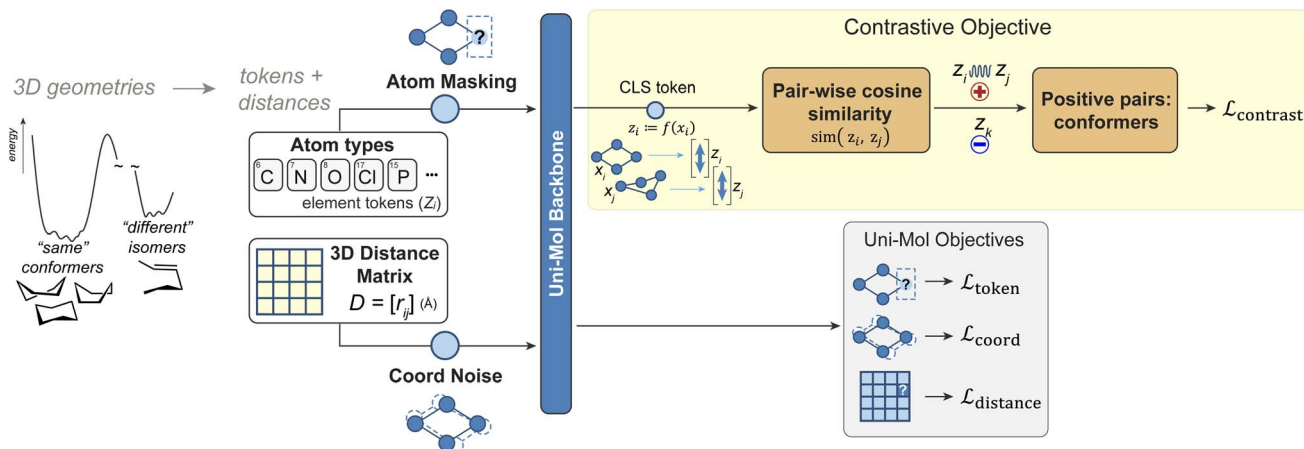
3D geometries → tokens + distances

energy

~ ~

"same" conformers

"different" isomers

?

Atom Masking

Atom types

6 C 7 N 8 O 17 Cl 15 P ...

element tokens ($Z_i$)

3D Distance Matrix

$D = [r_{ij}]$ (Å)

Coord Noise

Uni-Mol Backbone

Contrastive Objective

CLS token

$z_i \coloneqq f(x_i)$

$x_i$

$x_j$

$z_i$

$z_j$

Pair-wise cosine similarity

$\mathrm{sim}(z_i, z_j)$

$z_i$ $z_j$

+

$z_k$

−

Positive pairs: conformers

→ $\mathcal{L}_{\mathrm{contrast}}$

Uni-Mol Objectives

? → $\mathcal{L}_{\mathrm{token}}$

→ $\mathcal{L}_{\mathrm{coord}}$

? → $\mathcal{L}_{\mathrm{distance}}$